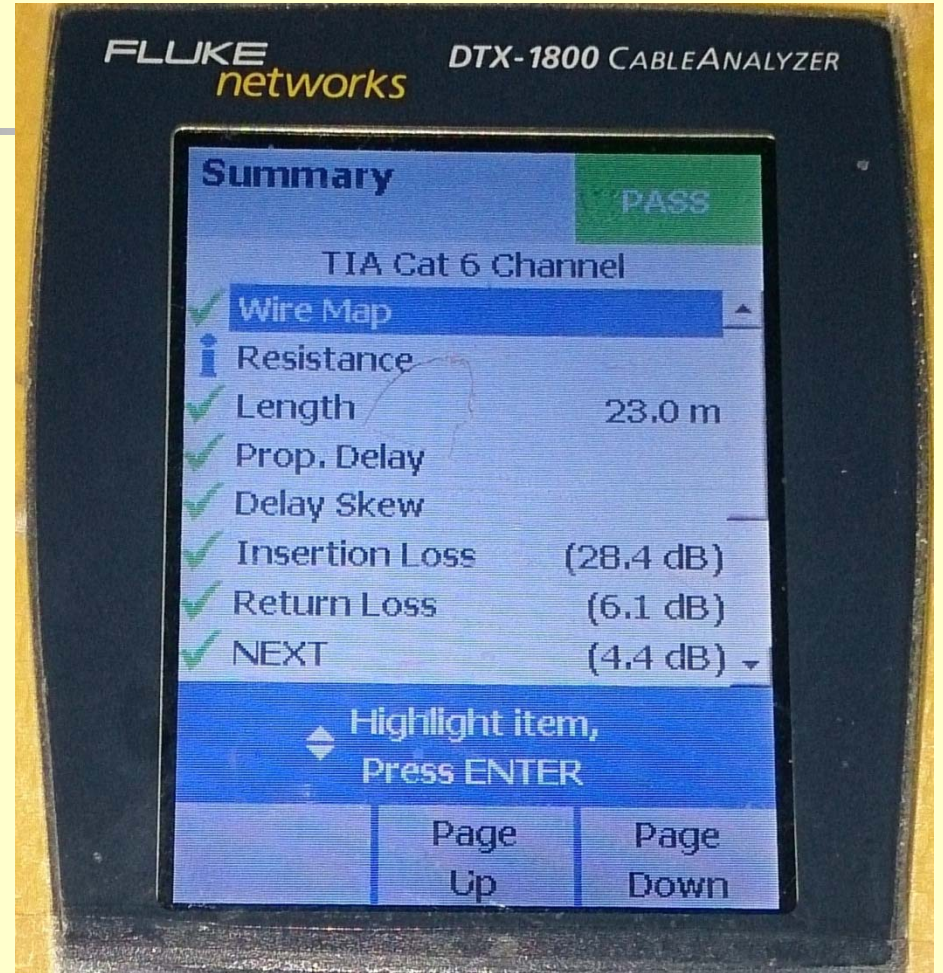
FLUKE networks

DTX-1800 CableAnalyzer

Summary

PASS

TIA Cat 6 Channel

Wire Map

Resistance

Length 23.0 m

Prop. Delay

Delay Skew

Insertion Loss (28.4 dB)

Return Loss (6.1 dB)

NEXT (4.4 dB)

Highlight item, Press ENTER

Page Up

Page Down